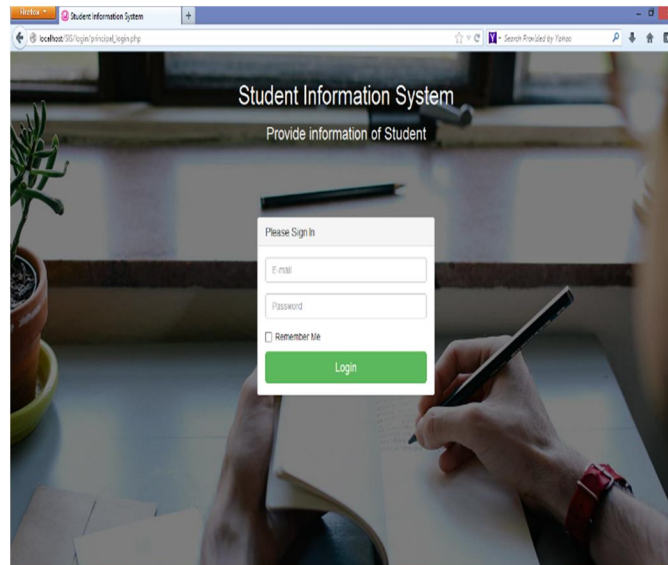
Firefox
Student Information System
+
localhost/SIS/login/principal_login.php
Search Provided by Yahoo

Student Information System

Provide information of Student

Please Sign In

E-mail

Password

Remember Me

Login